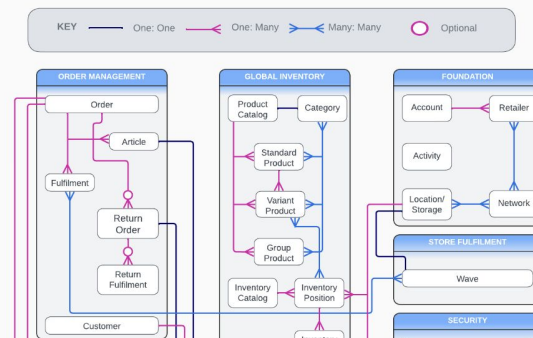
KEY One: One One: Many Many: Many Optional

ORDER MANAGEMENT

Order

Article

Fulfilment

Return Order

Return Fulfilment

Customer

GLOBAL INVENTORY

Product Catalog

Category

Standard Product

Variant Product

Group Product

Inventory Catalog

Inventory Position

FOUNDATION

Account

Retailer

Activity

Location/ Storage

Network

STORE FULFILMENT

Wave

SECURITY